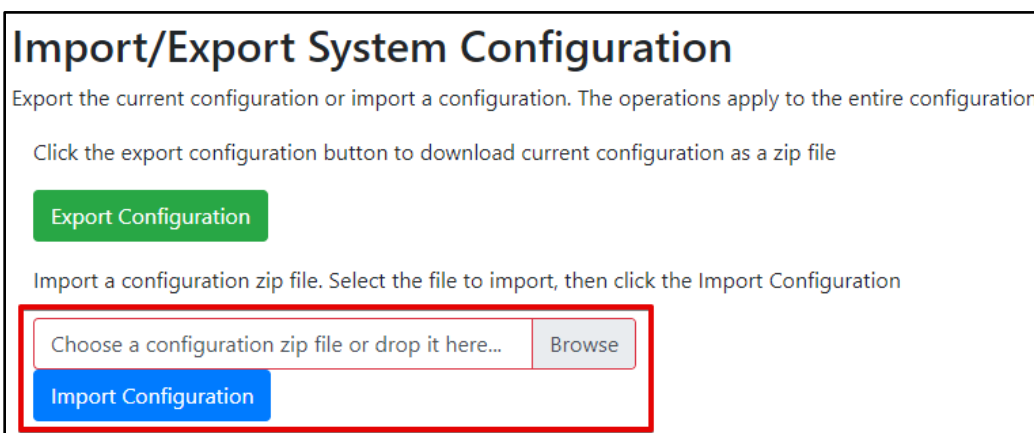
Import/Export System Configuration

Export the current configuration or import a configuration. The operations apply to the entire configuratio

Click the export configuration button to download current configuration as a zip file

Export Configuration

Import a configuration zip file. Select the file to import, then click the Import Configuration

Choose a configuration zip file or drop it here...

Browse

Import Configuration